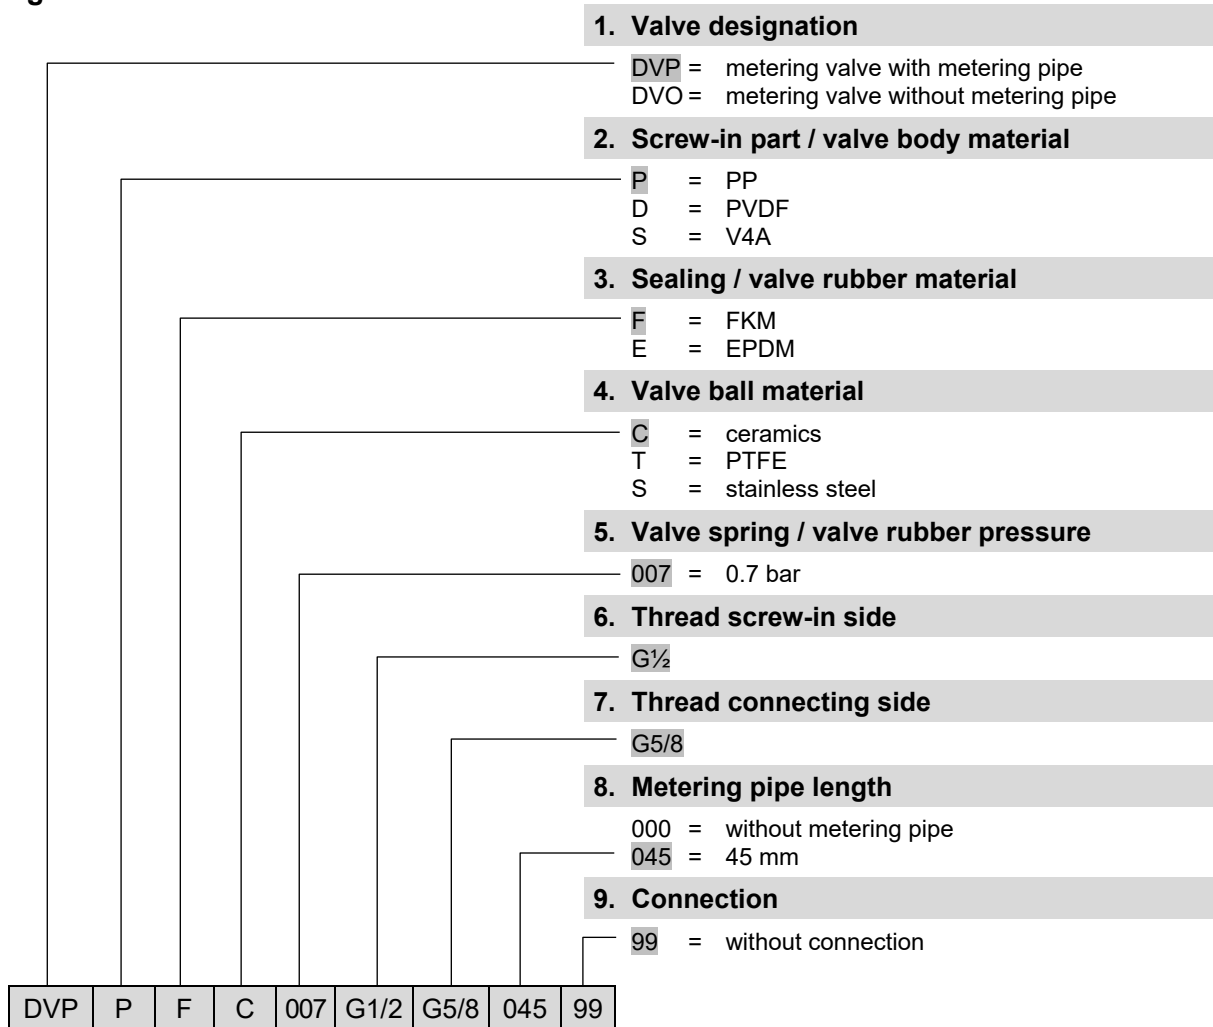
1. Valve designation

DVP = metering valve with metering pipe
DVO = metering valve without metering pipe

2. Screw-in part / valve body material

P = PP
D = PVDF
S = V4A

3. Sealing / valve rubber material

F = FKM
E = EPDM

4. Valve ball material

C = ceramics
T = PTFE
S = stainless steel

5. Valve spring / valve rubber pressure

007 = 0.7 bar

6. Thread screw-in side

G½

7. Thread connecting side

G5/8

8. Metering pipe length

000 = without metering pipe
045 = 45 mm

9. Connection

99 = without connection

| DVP | P | F | C | 007 | G1/2 | G5/8 | 045 | 99 |
|---|---|---|---|---|---|---|---|---|